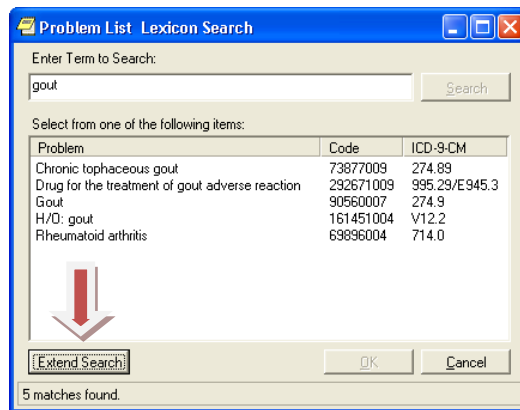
Problem List Lexicon Search

Enter Term to Search:

gout

Search

Select from one of the following items:

| Problem | Code | ICD-9-CM |
|---|---|---|
| Chronic tophaceous gout | 73877009 | 274.89 |
| Drug for the treatment of gout adverse reaction | 292671009 | 995.29/E945.3 |
| Gout | 90560007 | 274.9 |
| H/O: gout | 161451004 | V12.2 |
| Rheumatoid arthritis | 69896004 | 714.0 |

Extend Search

OK

Cancel

5 matches found.